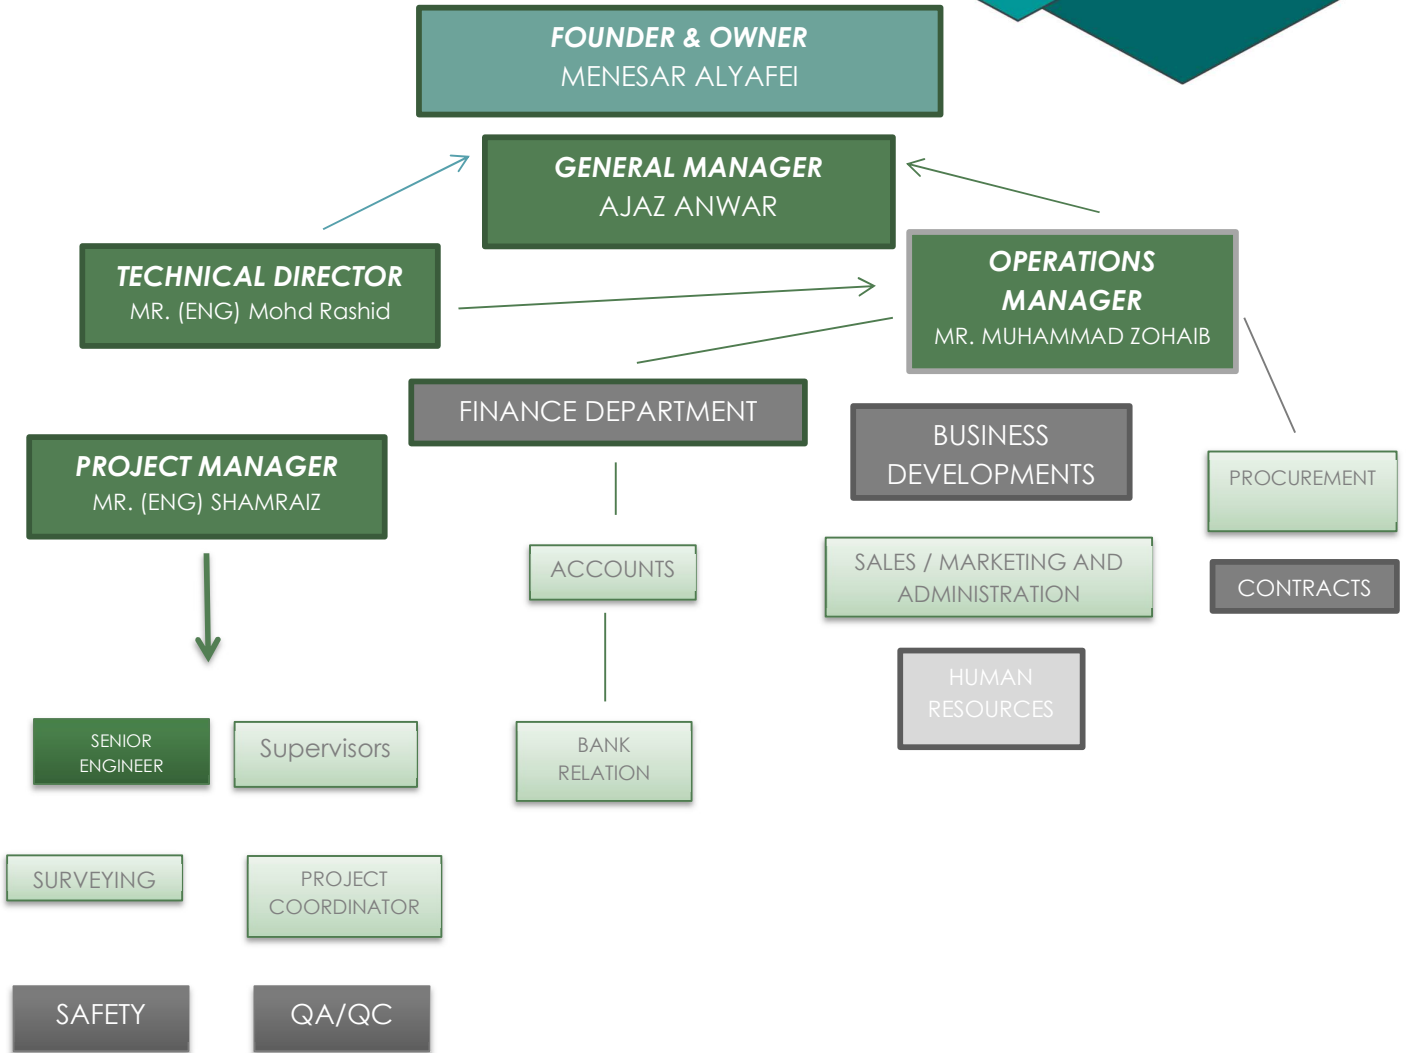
FOUNDER & OWNER
MENESAR ALYAFEI

GENERAL MANAGER
AJAZ ANWAR

TECHNICAL DIRECTOR
MR. (ENG) Mohd Rashid

OPERATIONS MANAGER
MR. MUHAMMAD ZOHAIB

FINANCE DEPARTMENT

BUSINESS DEVELOPMENTS

PROCUREMENT

PROJECT MANAGER
MR. (ENG) SHAMRAIZ

ACCOUNTS

SALES / MARKETING AND ADMINISTRATION

CONTRACTS

HUMAN RESOURCES

SENIOR ENGINEER

Supervisors

BANK RELATION

SURVEYING

PROJECT COORDINATOR

SAFETY

QA/QC